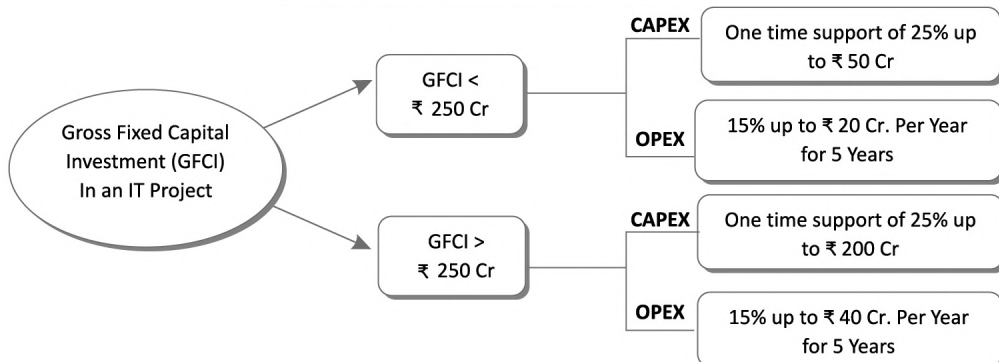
Gross Fixed Capital Investment (GFCI) In an IT Project

GFCI < ₹ 250 Cr

CAPEX

One time support of 25% up to ₹ 50 Cr

OPEX

15% up to ₹ 20 Cr. Per Year for 5 Years

GFCI > ₹ 250 Cr

CAPEX

One time support of 25% up to ₹ 200 Cr

OPEX

15% up to ₹ 40 Cr. Per Year for 5 Years